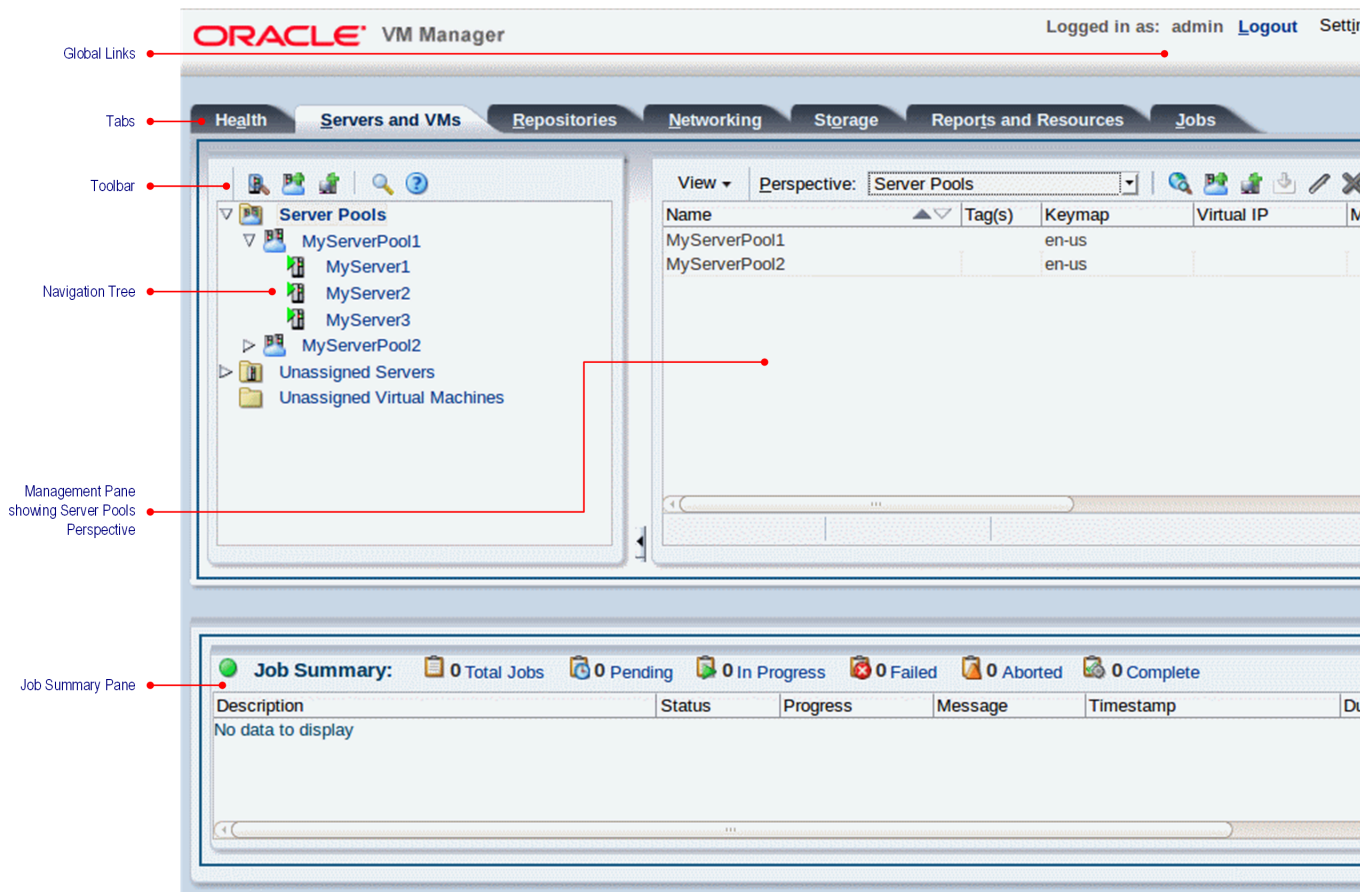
Global Links

ORACLE VM Manager

Logged in as: admin Logout Settin

Tabs

Health Servers and VMs Repositories Networking Storage Reports and Resources Jobs

Toolbar

Navigation Tree

Server Pools
MyServerPool1
MyServer1
MyServer2
MyServer3
MyServerPool2
Unassigned Servers
Unassigned Virtual Machines

View ▾ Perspective: Server Pools

| Name | Tag(s) | Keymap | Virtual IP | M |
|---|---|---|---|---|
| MyServerPool1 | | en-us | | |
| MyServerPool2 | | en-us | | |

Management Pane showing Server Pools Perspective

Job Summary Pane

Job Summary: 0 Total Jobs 0 Pending 0 In Progress 0 Failed 0 Aborted 0 Complete

| Description | Status | Progress | Message | Timestamp | Du |
|---|---|---|---|---|---|
| No data to display | | | | | |